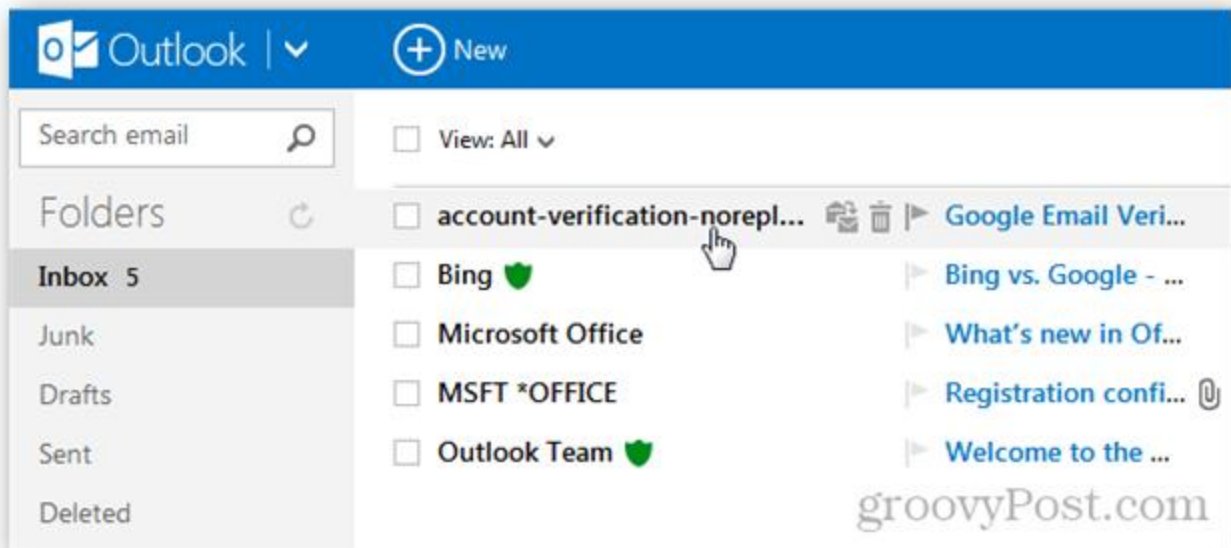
Outlook | ⌄

New

Search email

View: All

Folders

Inbox 5

Junk

Drafts

Sent

Deleted

account-verification-norepl... Google Email Veri...

Bing Bing vs. Google - ...

Microsoft Office What's new in Of...

MSFT *OFFICE Registration confi...

Outlook Team Welcome to the ...

groovyPost.com